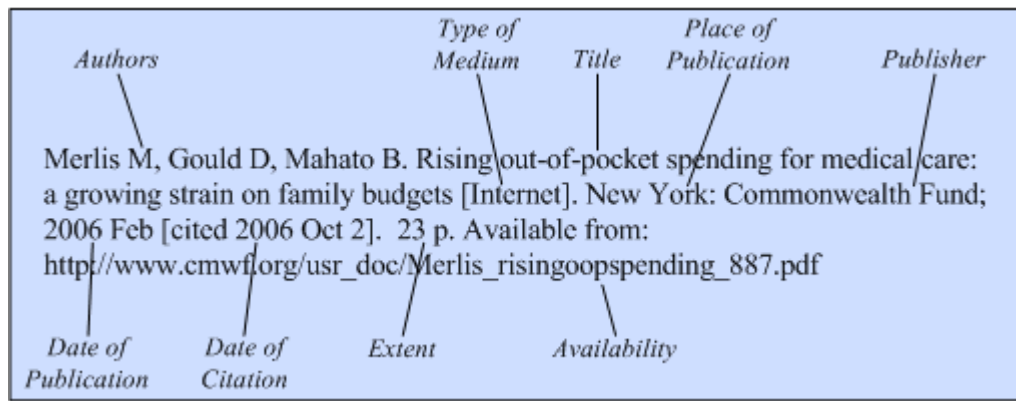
Authors

Type of Medium

Title

Place of Publication

Publisher

Merlis M, Gould D, Mahato B. Rising out-of-pocket spending for medical care: a growing strain on family budgets [Internet]. New York: Commonwealth Fund; 2006 Feb [cited 2006 Oct 2]. 23 p. Available from: http://www.cmwf.org/usr_doc/Merlis_risingoopspending_887.pdf

Date of Publication

Date of Citation

Extent

Availability